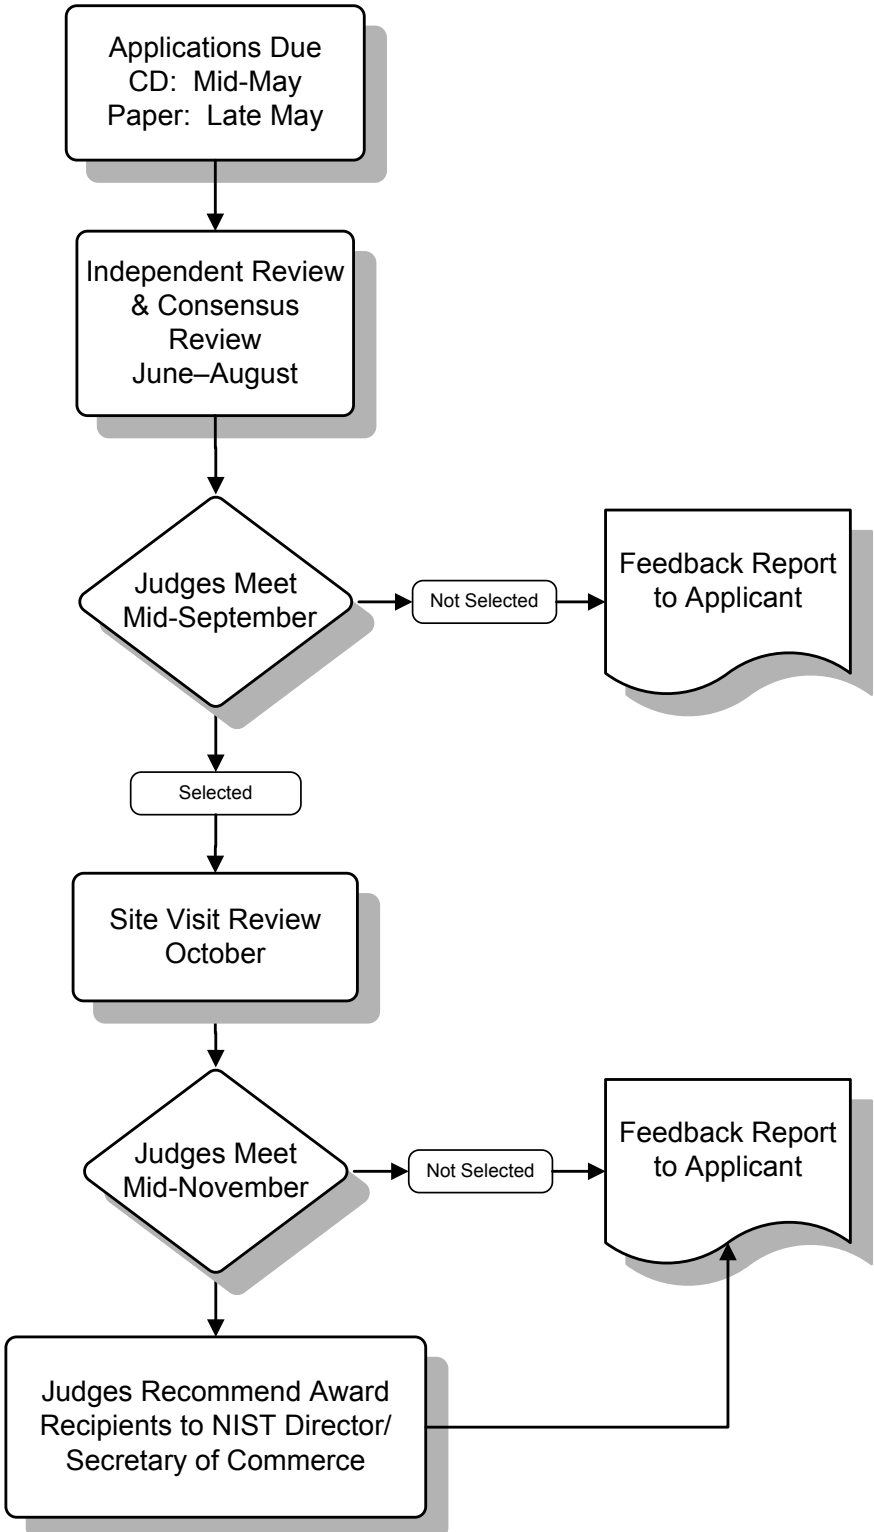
Applications Due
CD: Mid-May
Paper: Late May

Independent Review & Consensus Review
June–August

Judges Meet
Mid-September

Not Selected

Feedback Report to Applicant

Selected

Site Visit Review
October

Judges Meet
Mid-November

Not Selected

Feedback Report to Applicant

Judges Recommend Award Recipients to NIST Director/ Secretary of Commerce